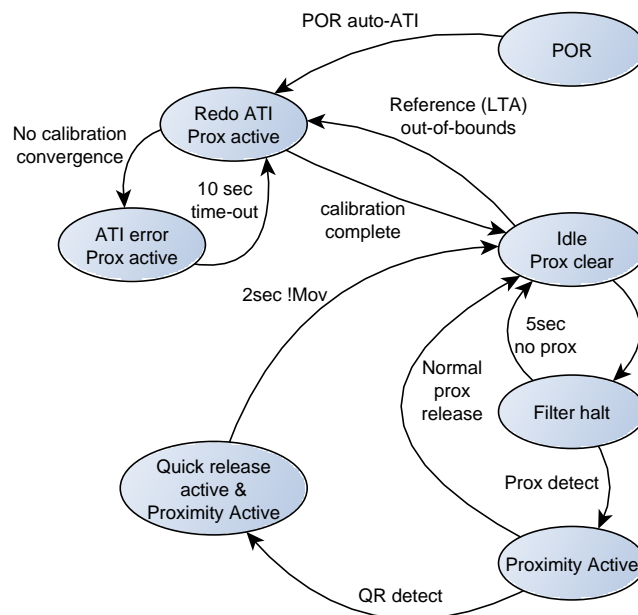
POR auto-ATI

POR

Redo ATI
Prox active

Reference (LTA)
out-of-bounds

No calibration
convergence

10 sec
time-out

calibration
complete

ATI error
Prox active

Idle
Prox clear

2sec !Mov

5sec
no prox

Normal
prox
release

Filter halt

Quick release
active &
Proximity Active

Prox detect

Proximity Active

QR detect